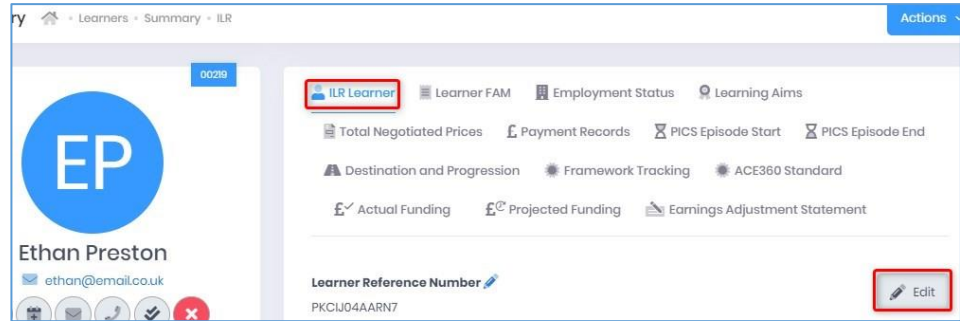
ry · Learners · Summary · ILR

Actions

00219

EP

Ethan Preston

ethan@email.co.uk

ILR Learner
Learner FAM
Employment Status
Learning Aims
Total Negotiated Prices
Payment Records
PICS Episode Start
PICS Episode End
Destination and Progression
Framework Tracking
ACE360 Standard
Actual Funding
Projected Funding
Earnings Adjustment Statement

Learner Reference Number

Edit

PKCIJ04AARN7